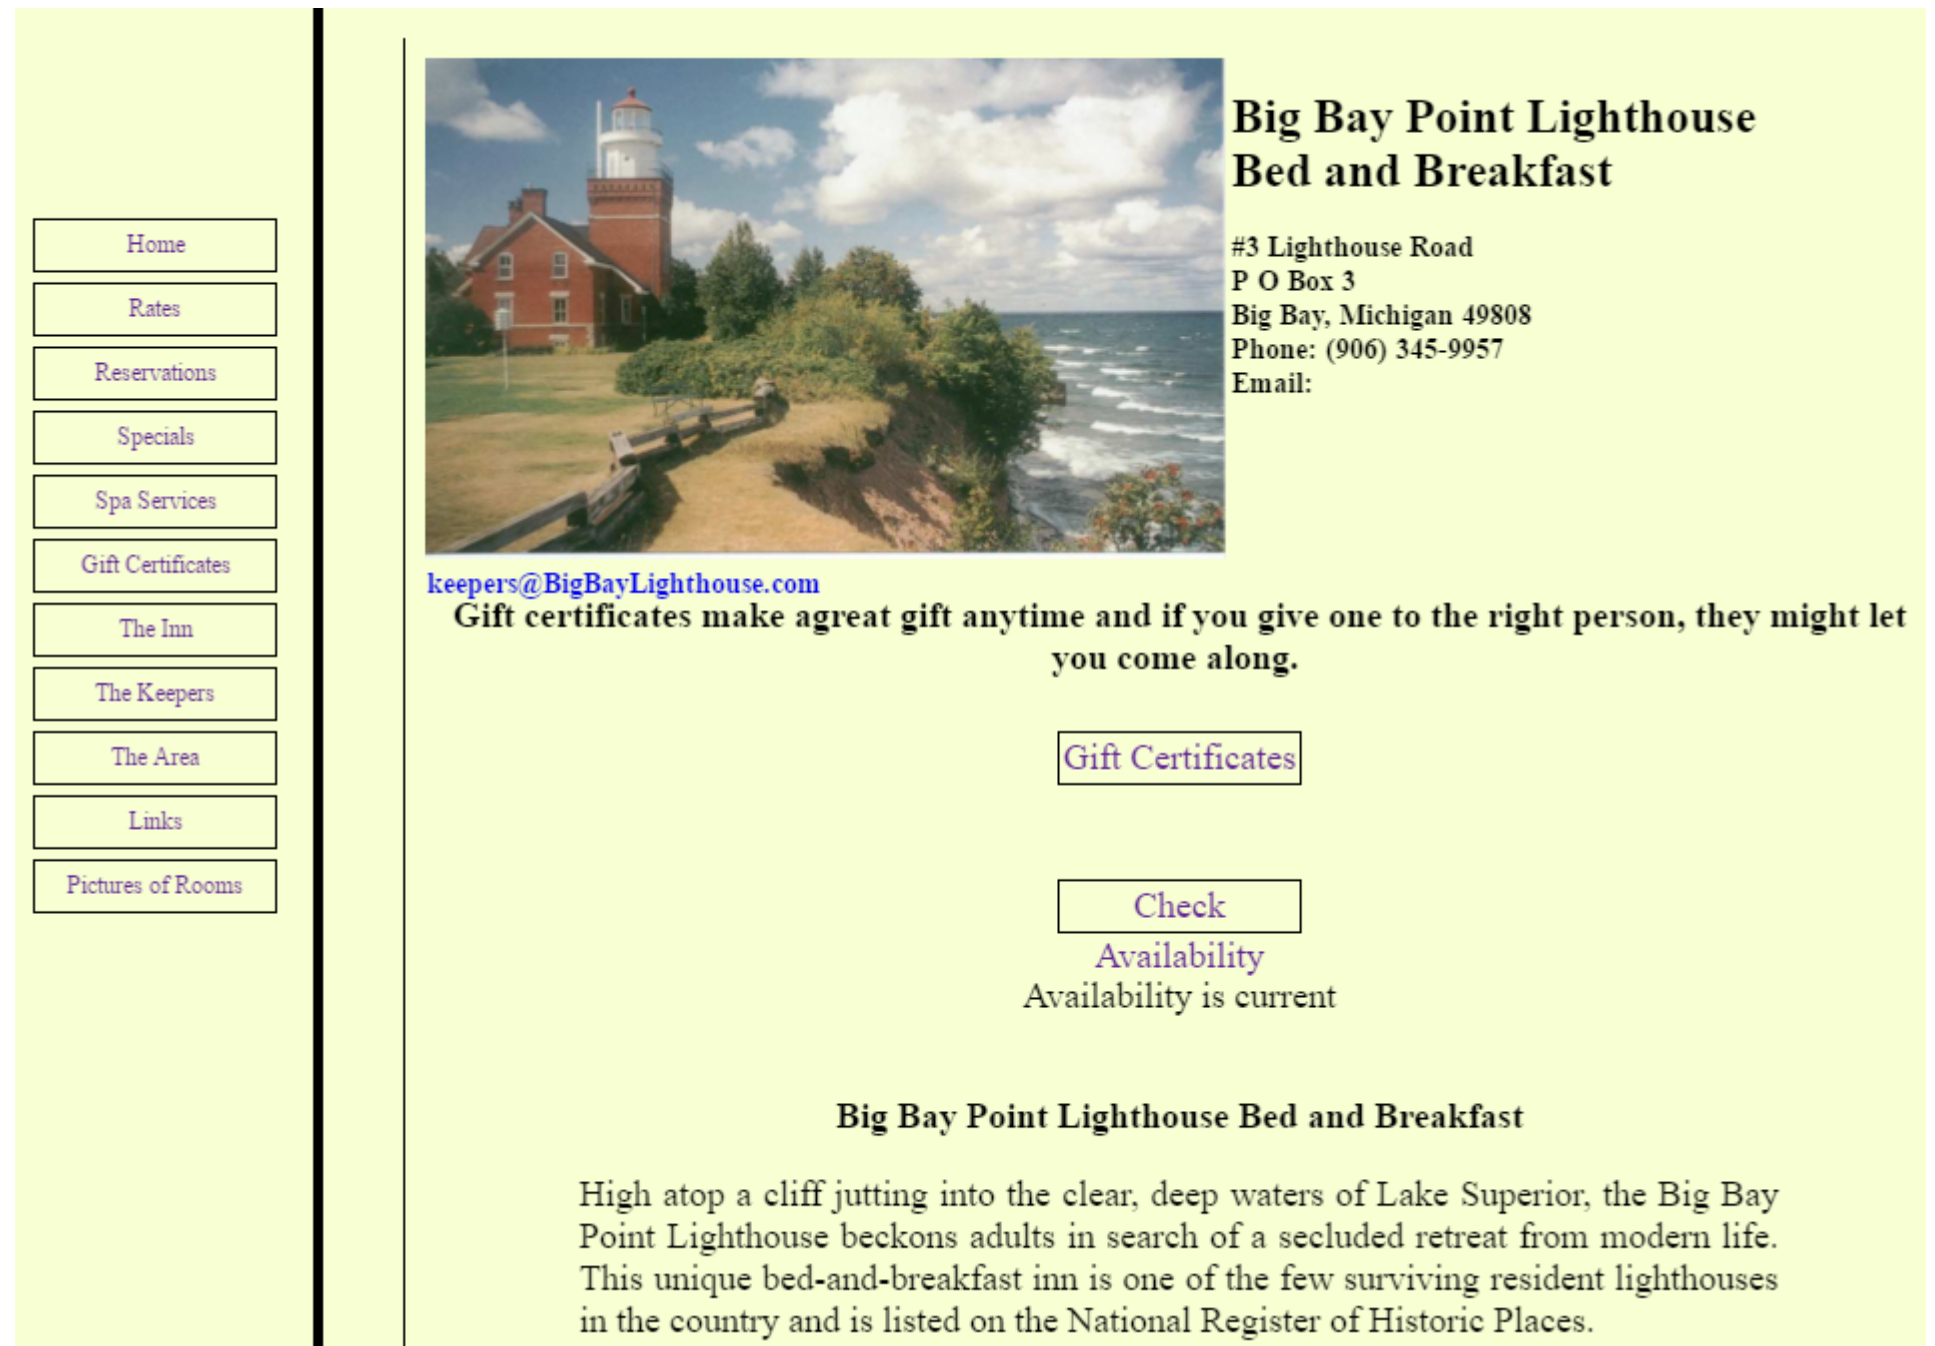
Home
Rates
Reservations
Specials
Spa Services
Gift Certificates
The Inn
The Keepers
The Area
Links
Pictures of Rooms

Big Bay Point Lighthouse
Bed and Breakfast

#3 Lighthouse Road
P O Box 3
Big Bay, Michigan 49808
Phone: (906) 345-9957
Email:

keepers@BigBayLighthouse.com

Gift certificates make agreat gift anytime and if you give one to the right person, they might let you come along.

Gift Certificates

Check Availability
Availability is current

Big Bay Point Lighthouse Bed and Breakfast

High atop a cliff jutting into the clear, deep waters of Lake Superior, the Big Bay Point Lighthouse beckons adults in search of a secluded retreat from modern life. This unique bed-and-breakfast inn is one of the few surviving resident lighthouses in the country and is listed on the National Register of Historic Places.